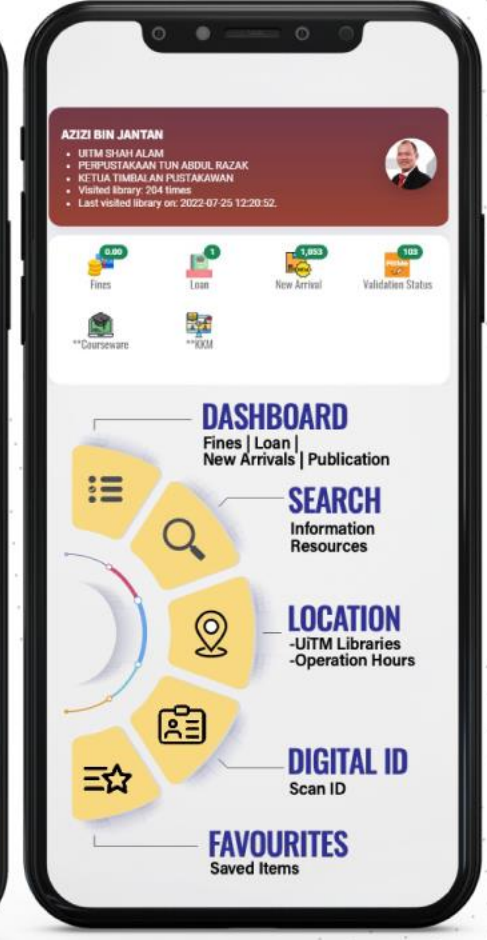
AZIZI BIN JANTAN
- UITM SHAH ALAM
- PERPUSTAKAAN TUN ABDUL RAZAK
- KETUA TIMBALAN PUSTAKAWAN
- Visited library: 204 times
- Last visited library on: 2022-07-25 12:20:52.

0.00
Fines
1
Loan
1,053
New Arrival
103
Validation Status
**Courseware
**KKM

DASHBOARD
Fines | Loan | New Arrivals | Publication

SEARCH
Information Resources

LOCATION
-UiTM Libraries
-Operation Hours

DIGITAL ID
Scan ID

FAVOURITES
Saved Items